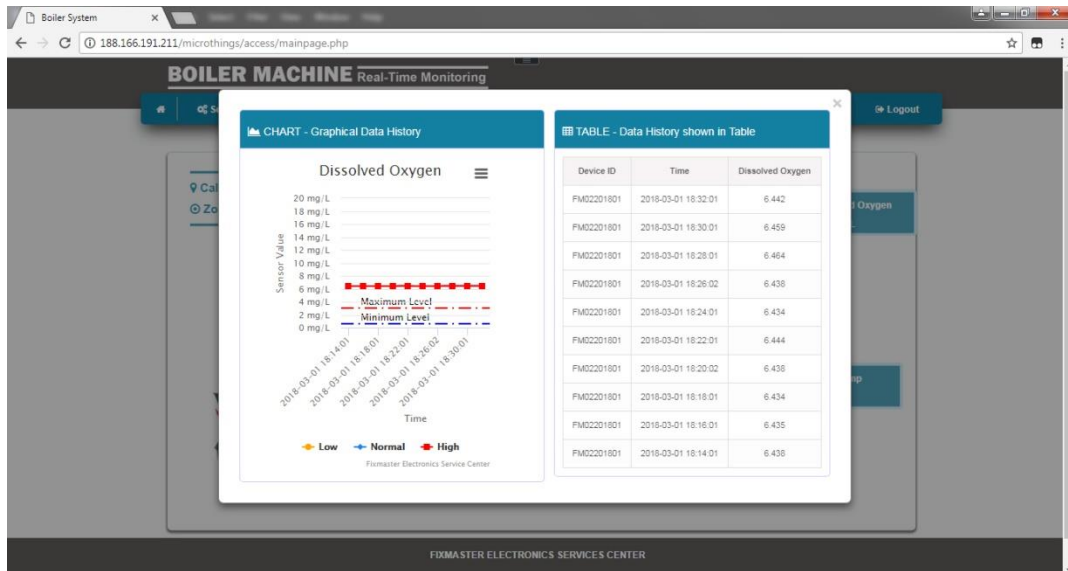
Boiler System

188.166.191.211/microthings/access/mainpage.php

BOILER MACHINE Real-Time Monitoring

Logout

CHART - Graphical Data History

Dissolved Oxygen

20 mg/L
18 mg/L
16 mg/L
14 mg/L
12 mg/L
10 mg/L
8 mg/L
6 mg/L
4 mg/L
2 mg/L
0 mg/L

Sensor Value

Maximum Level
Minimum Level

2018-03-01 18:14:01
2018-03-01 18:18:01
2018-03-01 18:22:01
2018-03-01 18:26:02
2018-03-01 18:30:01

Time

Low Normal High

Fixmaster Electronics Service Center

TABLE - Data History shown in Table

| Device ID | Time | Dissolved Oxygen |
|---|---|---|
| FM02201801 | 2018-03-01 18:32:01 | 6.442 |
| FM02201801 | 2018-03-01 18:30:01 | 6.459 |
| FM02201801 | 2018-03-01 18:28:01 | 6.464 |
| FM02201801 | 2018-03-01 18:26:02 | 6.438 |
| FM02201801 | 2018-03-01 18:24:01 | 6.434 |
| FM02201801 | 2018-03-01 18:22:01 | 6.444 |
| FM02201801 | 2018-03-01 18:20:02 | 6.438 |
| FM02201801 | 2018-03-01 18:18:01 | 6.434 |
| FM02201801 | 2018-03-01 18:16:01 | 6.435 |
| FM02201801 | 2018-03-01 18:14:01 | 6.438 |

FIXMASTER ELECTRONICS SERVICES CENTER